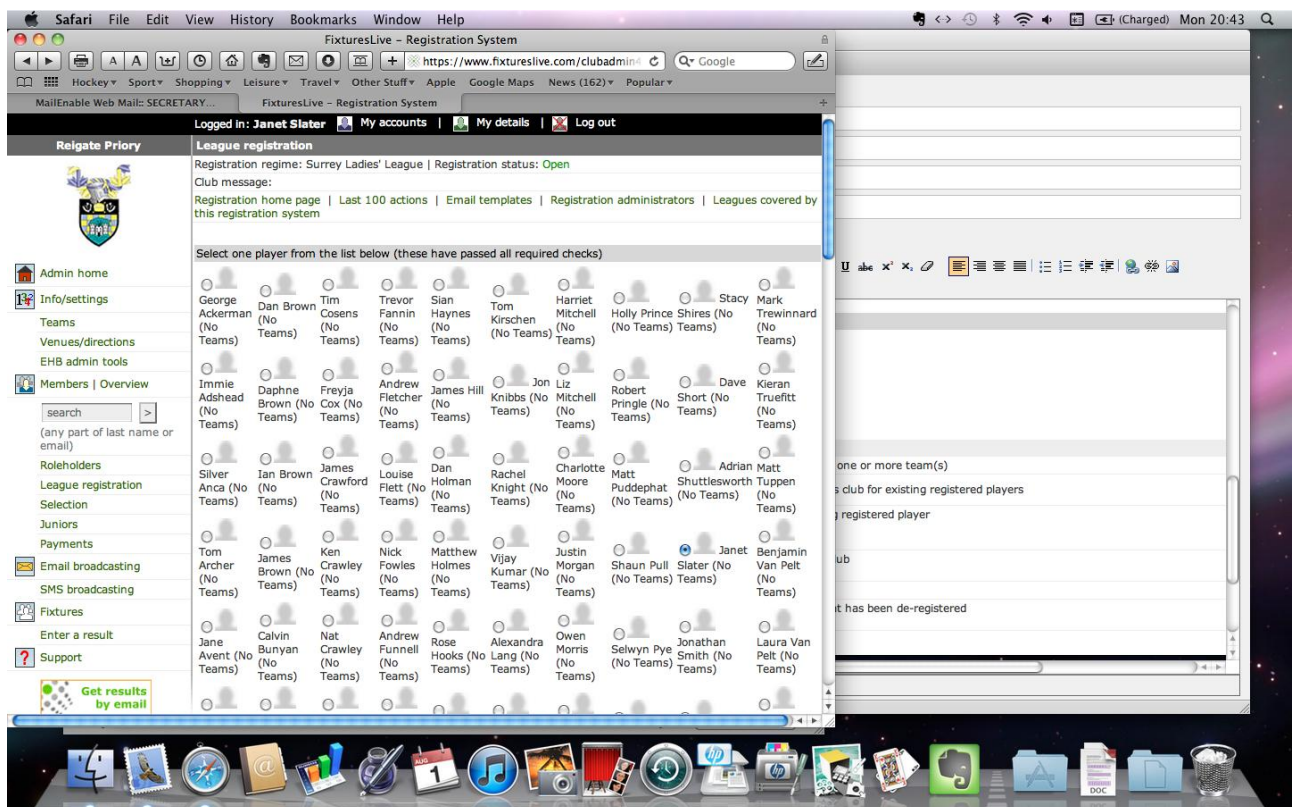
Safari File Edit View History Bookmarks Window Help
(Charged) Mon 20:43

FixturesLive - Registration System
https://www.fixtureslive.com/clubadmin
Google
Hockey Sport Shopping Leisure Travel Other Stuff Apple Google Maps News (162) Popular
MailEnable Web Mail: SECRETARY... FixturesLive - Registration System

Logged in: Janet Slater | My accounts | My details | Log out

Reigate Priory

Admin home
Info/settings
Teams
Venues/directions
EHB admin tools
Members | Overview
search
(any part of last name or email)
Roleholders
League registration
Selection
Juniors
Payments
Email broadcasting
SMS broadcasting
Fixtures
Enter a result
Support
Get results by email

League registration
Registration regime: Surrey Ladies' League | Registration status: Open
Club message:
Registration home page | Last 100 actions | Email templates | Registration administrators | Leagues covered by this registration system

Select one player from the list below (these have passed all required checks)

George Ackerman (No Teams)
Dan Brown (No Teams)
Tim Cosens (No Teams)
Trevor Fannin (No Teams)
Sian Haynes (No Teams)
Tom Kirschen (No Teams)
Harriet Mitchell (No Teams)
Holly Prince (No Teams)
Stacy Shires (No Teams)
Mark Trewinnard (No Teams)
Immie Adshead (No Teams)
Daphne Brown (No Teams)
Freyja Cox (No Teams)
Andrew Fletcher (No Teams)
James Hill (No Teams)
Jon Knibbs (No Teams)
Liz Mitchell (No Teams)
Robert Pringle (No Teams)
Dave Short (No Teams)
Kieran Truefitt (No Teams)
Silver Anca (No Teams)
Ian Brown (No Teams)
James Crawford (No Teams)
Louise Flett (No Teams)
Dan Holman (No Teams)
Rachel Knight (No Teams)
Charlotte Moore (No Teams)
Matt Puddephat (No Teams)
Adrian Shuttlesworth (No Teams)
Matt Tuppen (No Teams)
Tom Archer (No Teams)
James Brown (No Teams)
Ken Crawley (No Teams)
Nick Fowles (No Teams)
Matthew Holmes (No Teams)
Vijay Kumar (No Teams)
Justin Morgan (No Teams)
Shaun Pull (No Teams)
Janet Slater (No Teams)
Benjamin Van Pelt (No Teams)
Jane Avent (No Teams)
Calvin Bunyan (No Teams)
Nat Crawley (No Teams)
Andrew Funnell (No Teams)
Rose Hooks (No Teams)
Alexandra Lang (No Teams)
Owen Morris (No Teams)
Selwyn Pye (No Teams)
Jonathan Smith (No Teams)
Laura Van Pelt (No Teams)

one or more team(s)
s club for existing registered players
registered player
ub
t has been de-registered